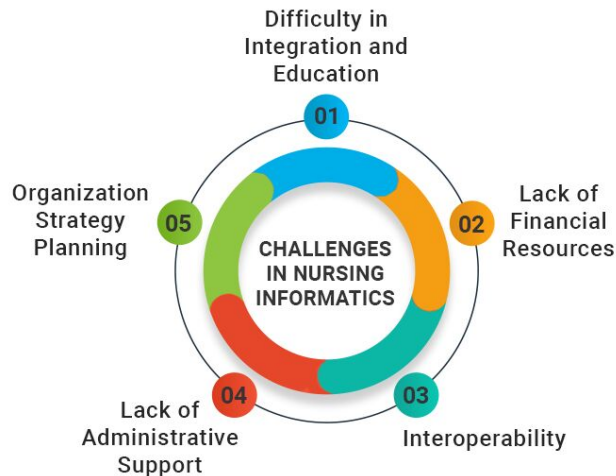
Difficulty in Integration and Education

01

Lack of Financial Resources

02

Interoperability

03

Lack of Administrative Support

04

Organization Strategy Planning

05

CHALLENGES IN NURSING INFORMATICS